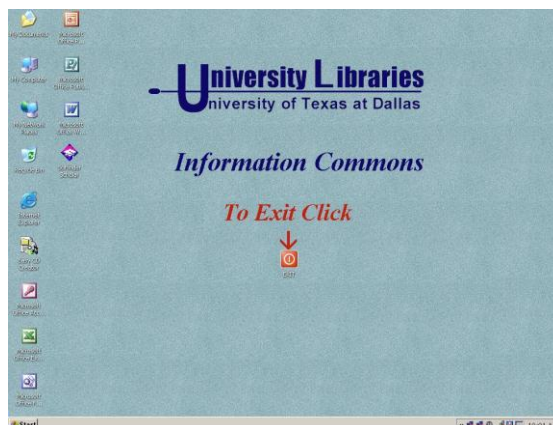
University Libraries
University of Texas at Dallas

Information Commons

To Exit Click

Exit

My Documents

My Computer

My Network Places

Recycle Bin

Internet Explorer

Easy CD Creator

Microsoft Office

Start